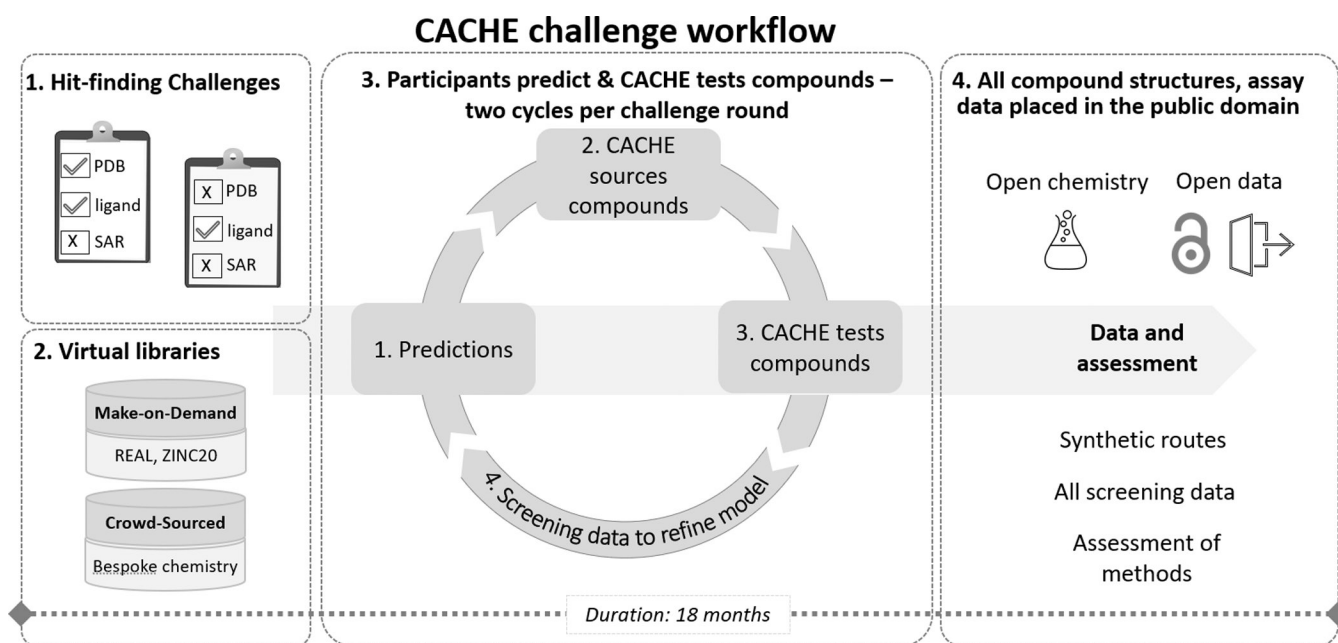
CACHE challenge workflow

1. Hit-finding Challenges

PDB
ligand
X SAR

X PDB
ligand
X SAR

2. Virtual libraries

Make-on-Demand
REAL, ZINC20

Crowd-Sourced
Bespoke chemistry

3. Participants predict & CACHE tests compounds – two cycles per challenge round

2. CACHE sources compounds

1. Predictions

3. CACHE tests compounds

4. Screening data to refine model

4. All compound structures, assay data placed in the public domain

Open chemistry Open data

Data and assessment

Synthetic routes

All screening data

Assessment of methods

Duration: 18 months